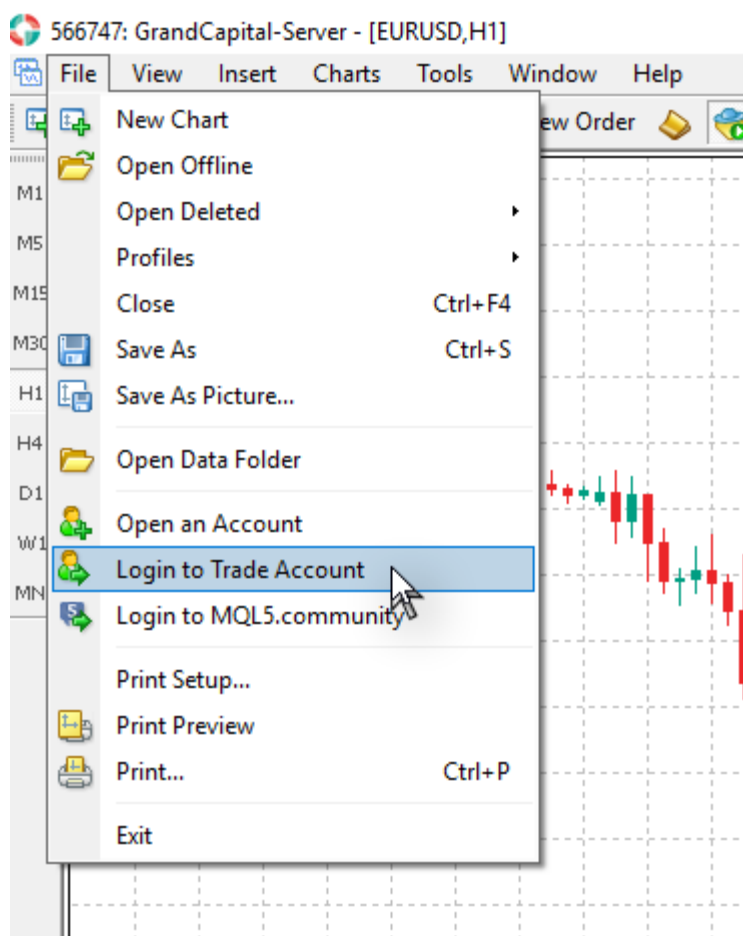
566747: GrandCapital-Server - [EURUSD,H1]

File View Insert Charts Tools Window Help

ew Order

M1
M5
M15
M30
H1
H4
D1
W1
MN

New Chart
Open Offline
Open Deleted
Profiles
Close Ctrl+F4
Save As Ctrl+S
Save As Picture...
Open Data Folder
Open an Account
Login to Trade Account
Login to MQL5.community
Print Setup...
Print Preview
Print... Ctrl+P
Exit